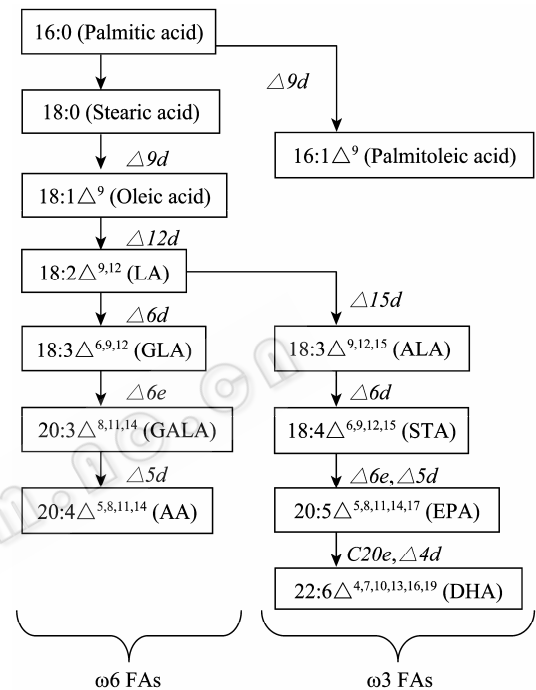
16:0 (Palmitic acid)

18:0 (Stearic acid)

$\triangle 9d$

16:1$\triangle^{9}$ (Palmitoleic acid)

$\triangle 9d$

18:1$\triangle^{9}$ (Oleic acid)

$\triangle 12d$

18:2$\triangle^{9,12}$ (LA)

$\triangle 15d$

$\triangle 6d$

18:3$\triangle^{6,9,12}$ (GLA)

18:3$\triangle^{9,12,15}$ (ALA)

$\triangle 6e$

$\triangle 6d$

20:3$\triangle^{8,11,14}$ (GALA)

18:4$\triangle^{6,9,12,15}$ (STA)

$\triangle 5d$

$\triangle 6e, \triangle 5d$

20:4$\triangle^{5,8,11,14}$ (AA)

20:5$\triangle^{5,8,11,14,17}$ (EPA)

$C20e, \triangle 4d$

22:6$\triangle^{4,7,10,13,16,19}$ (DHA)

ω6 FAs

ω3 FAs